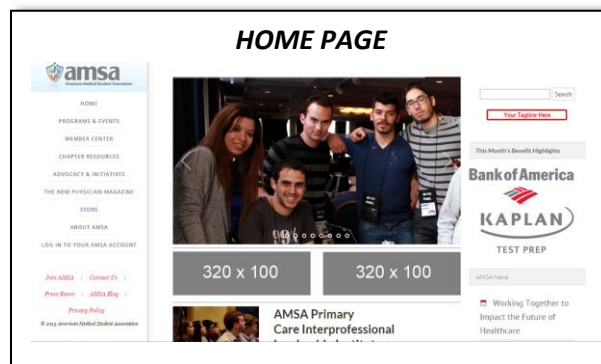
HOME PAGE

amsa
American Medical Student Association

HOME
PROGRAMS & EVENTS
MEMBER CENTER
CHAPTER RESOURCES
ADVOCACY & INITIATIVES
THE NEW PHYSICIAN MAGAZINE
STORE
ABOUT AMSA
LOG IN TO YOUR AMSA ACCOUNT

Join AMSA | Contact Us | Press Room | AMSA Blog | Privacy Policy
© 2013 American Medical Student Association

320 x 100

320 x 100

AMSA Primary Care Interprofessional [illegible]

Search

Your Tagline Here

This Month's Benefit Highlights

Bank of America

KAPLAN
TEST PREP

AMSA News

Working Together to Impact the Future of Healthcare